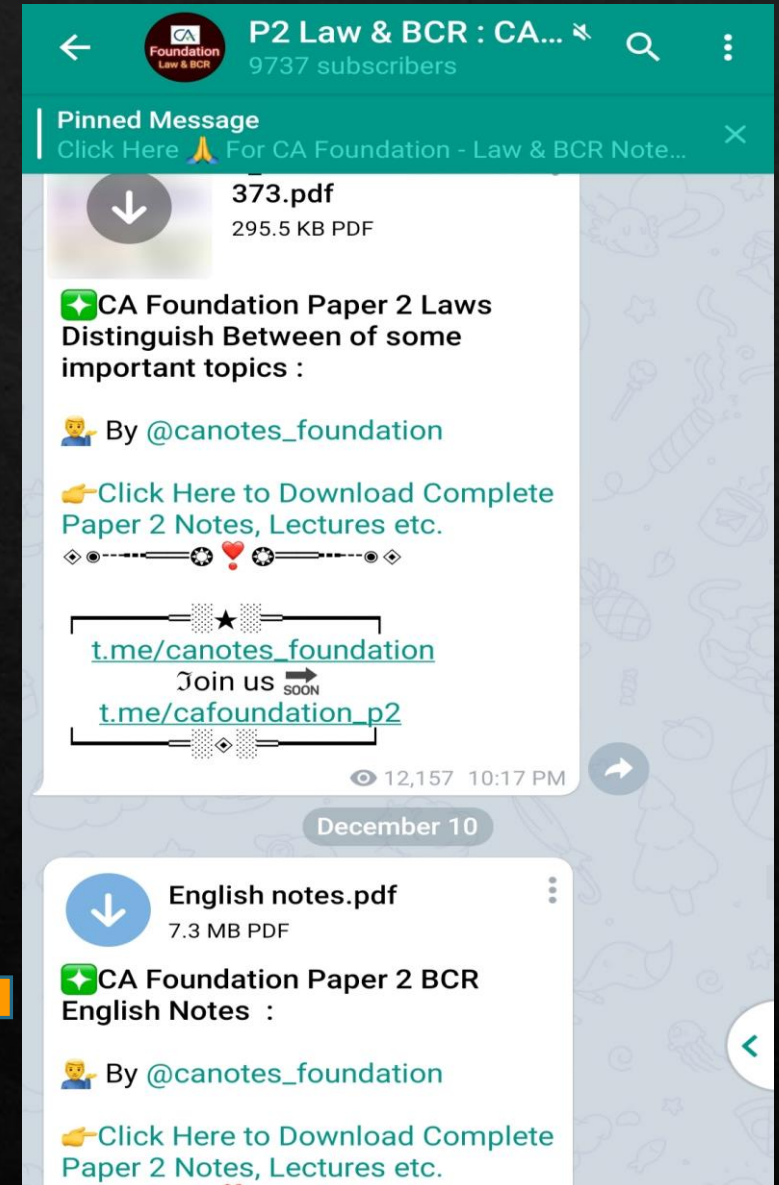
CA Foundation Law & BCR

P2 Law & BCR : CA...
9737 subscribers

Pinned Message
Click Here 🙏 For CA Foundation - Law & BCR Note...

373.pdf
295.5 KB PDF

✨CA Foundation Paper 2 Laws Distinguish Between of some important topics :

👨‍💼 By @canotes_foundation

👉Click Here to Download Complete Paper 2 Notes, Lectures etc.
◈◉---═══❂❣️❂═══---◉◈

═░★░═
t.me/canotes_foundation
Join us 🔜
t.me/cafoundation_p2
═░◈░═

12,157 10:17 PM

December 10

English notes.pdf
7.3 MB PDF

✨CA Foundation Paper 2 BCR English Notes :

👨‍💼 By @canotes_foundation

👉Click Here to Download Complete Paper 2 Notes, Lectures etc.